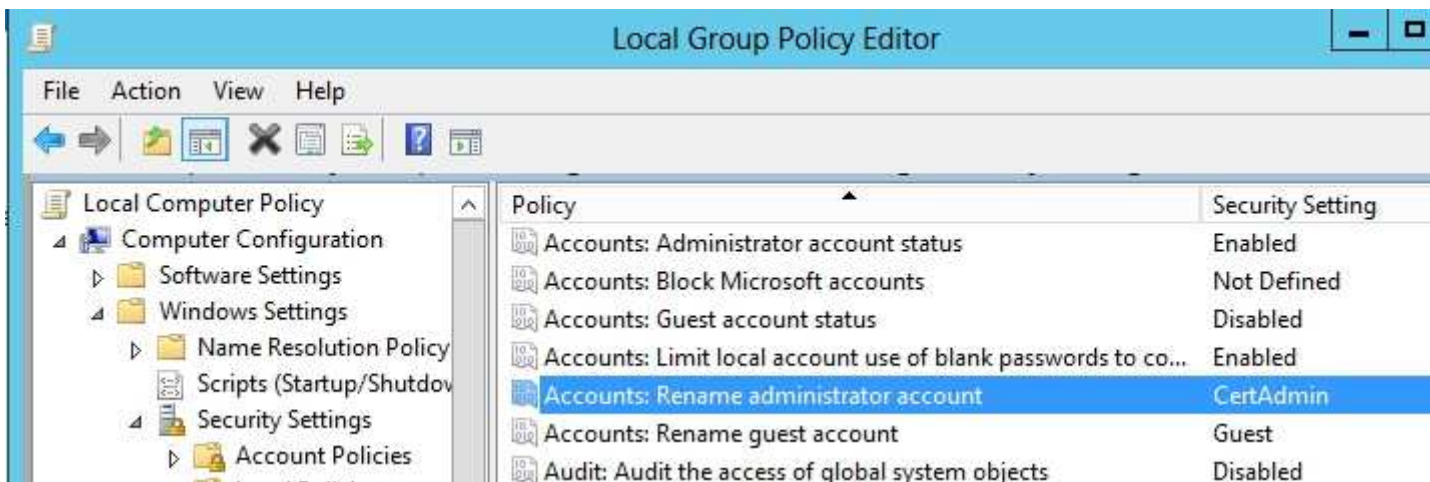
Local Group Policy Editor

File Action View Help

Local Computer Policy
Computer Configuration
Software Settings
Windows Settings
Name Resolution Policy
Scripts (Startup/Shutdov
Security Settings
Account Policies

| Policy | Security Setting |
|---|---|
| Accounts: Administrator account status | Enabled |
| Accounts: Block Microsoft accounts | Not Defined |
| Accounts: Guest account status | Disabled |
| Accounts: Limit local account use of blank passwords to co... | Enabled |
| Accounts: Rename administrator account | CertAdmin |
| Accounts: Rename guest account | Guest |
| Audit: Audit the access of global system objects | Disabled |